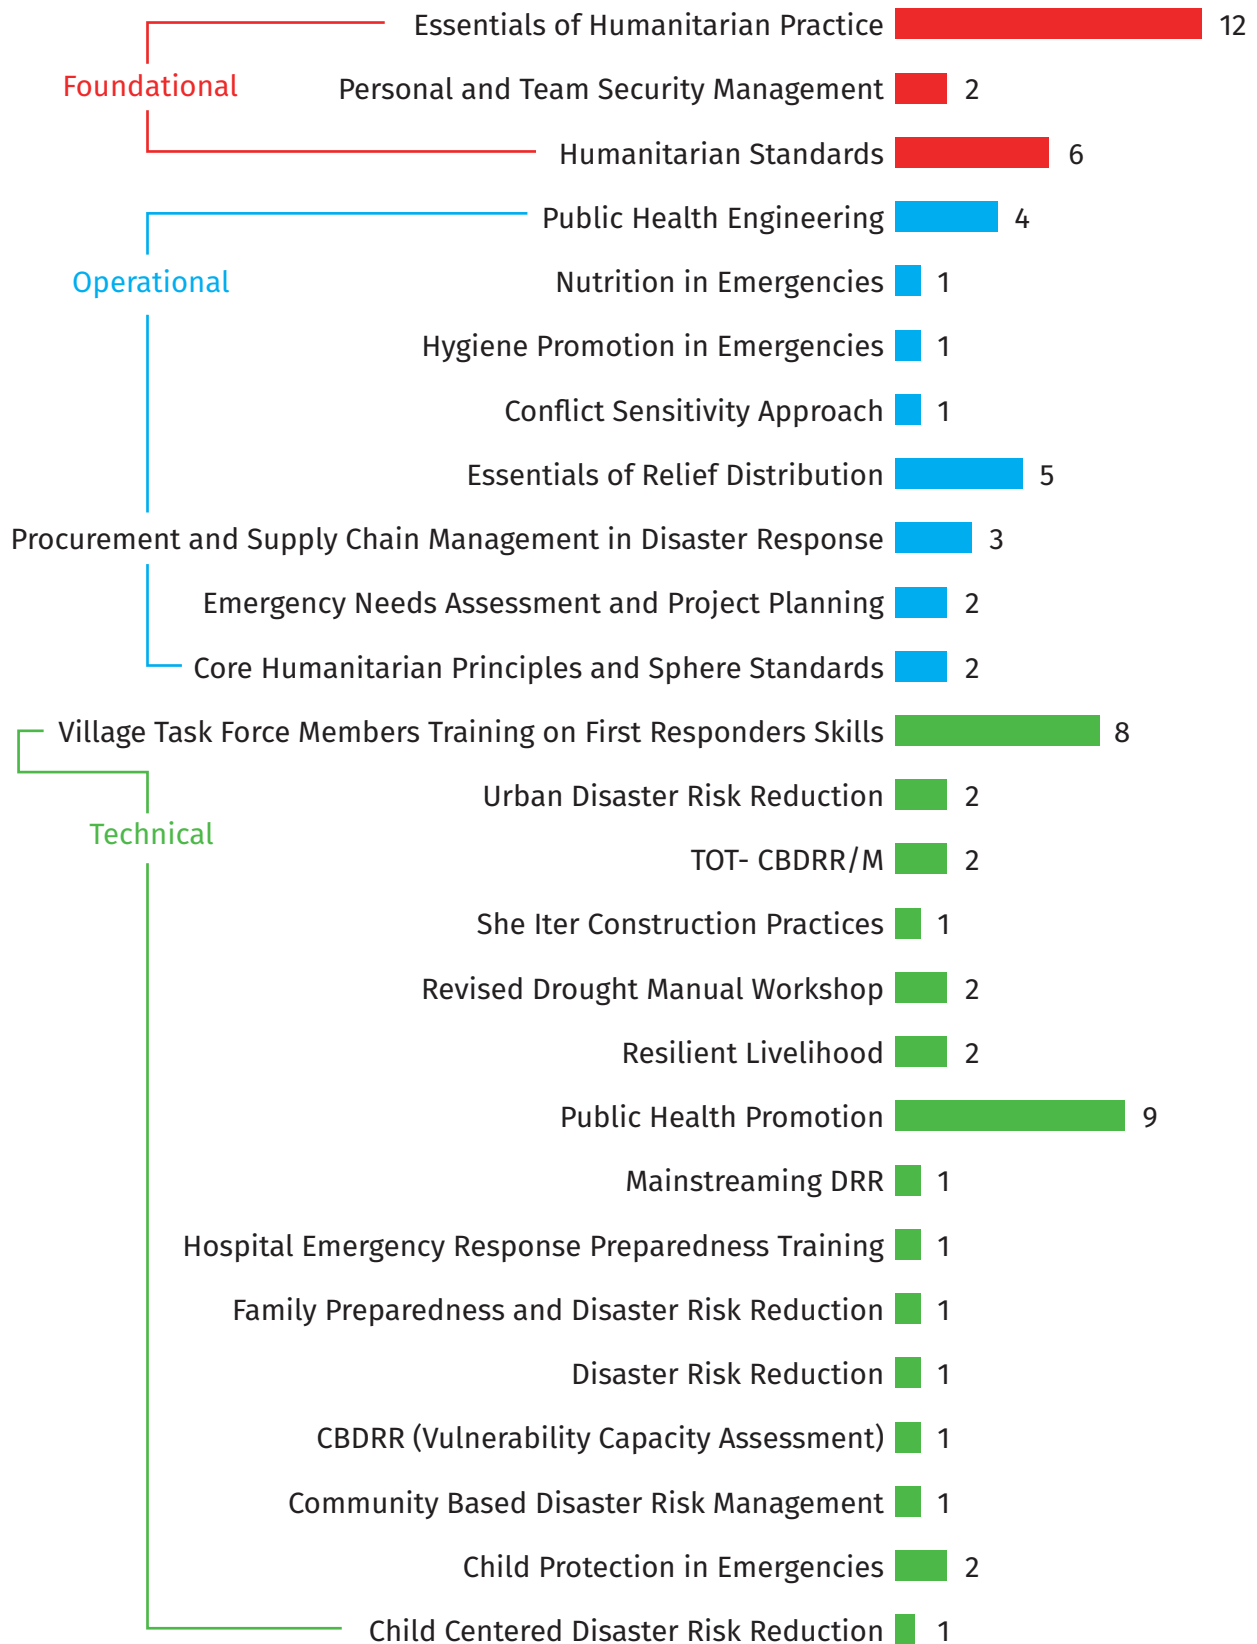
Foundational

Essentials of Humanitarian Practice 12

Personal and Team Security Management 2

Humanitarian Standards 6

Operational

Public Health Engineering 4

Nutrition in Emergencies 1

Hygiene Promotion in Emergencies 1

Conflict Sensitivity Approach 1

Essentials of Relief Distribution 5

Procurement and Supply Chain Management in Disaster Response 3

Emergency Needs Assessment and Project Planning 2

Core Humanitarian Principles and Sphere Standards 2

Technical

Village Task Force Members Training on First Responders Skills 8

Urban Disaster Risk Reduction 2

TOT- CBDRR/M 2

She lter Construction Practices 1

Revised Drought Manual Workshop 2

Resilient Livelihood 2

Public Health Promotion 9

Mainstreaming DRR 1

Hospital Emergency Response Preparedness Training 1

Family Preparedness and Disaster Risk Reduction 1

Disaster Risk Reduction 1

CBDRR (Vulnerability Capacity Assessment) 1

Community Based Disaster Risk Management 1

Child Protection in Emergencies 2

Child Centered Disaster Risk Reduction 1